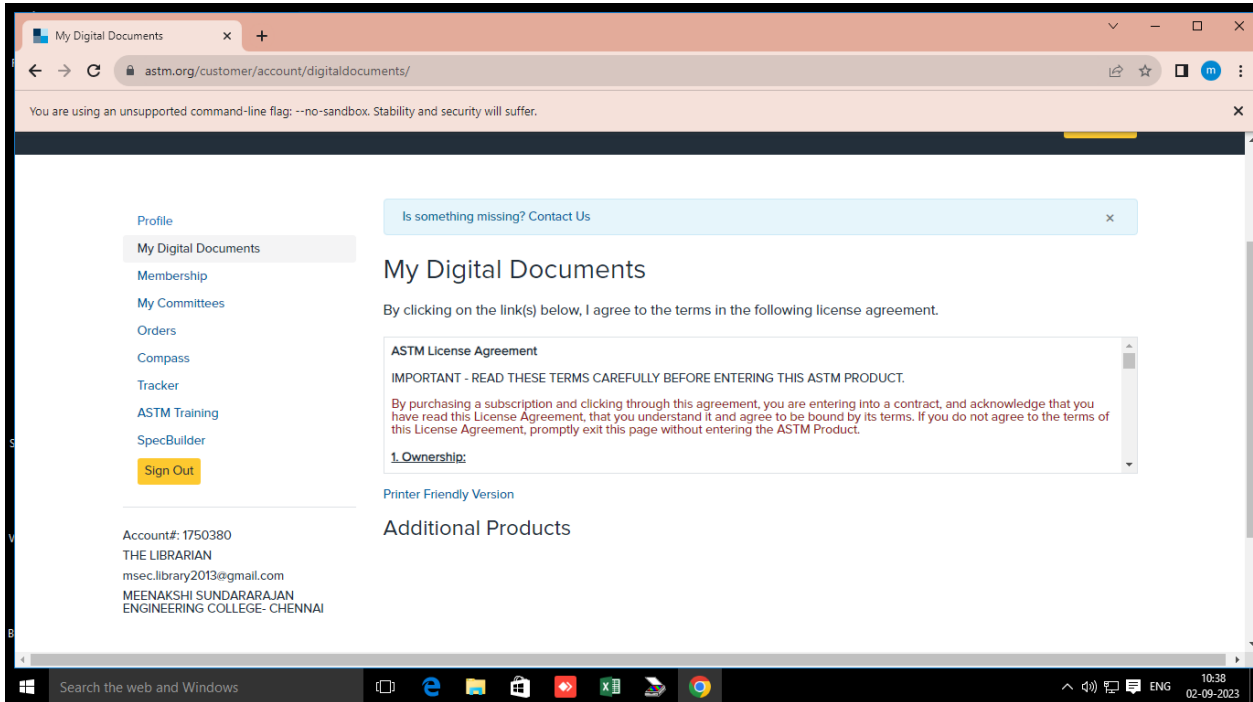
My Digital Documents ×

astm.org/customer/account/digitaldocuments/

You are using an unsupported command-line flag: --no-sandbox. Stability and security will suffer. ×

Profile
My Digital Documents
Membership
My Committees
Orders
Compass
Tracker
ASTM Training
SpecBuilder
Sign Out

Account#: 1750380
THE LIBRARIAN
msec.library2013@gmail.com
MEENAKSHI SUNDARARAJAN ENGINEERING COLLEGE- CHENNAI

Is something missing? Contact Us ×

My Digital Documents

By clicking on the link(s) below, I agree to the terms in the following license agreement.

ASTM License Agreement

IMPORTANT - READ THESE TERMS CAREFULLY BEFORE ENTERING THIS ASTM PRODUCT.

By purchasing a subscription and clicking through this agreement, you are entering into a contract, and acknowledge that you have read this License Agreement, that you understand it and agree to be bound by its terms. If you do not agree to the terms of this License Agreement, promptly exit this page without entering the ASTM Product.

1. Ownership:

Printer Friendly Version

Additional Products

Search the web and Windows

ENG 10:38 02-09-2023